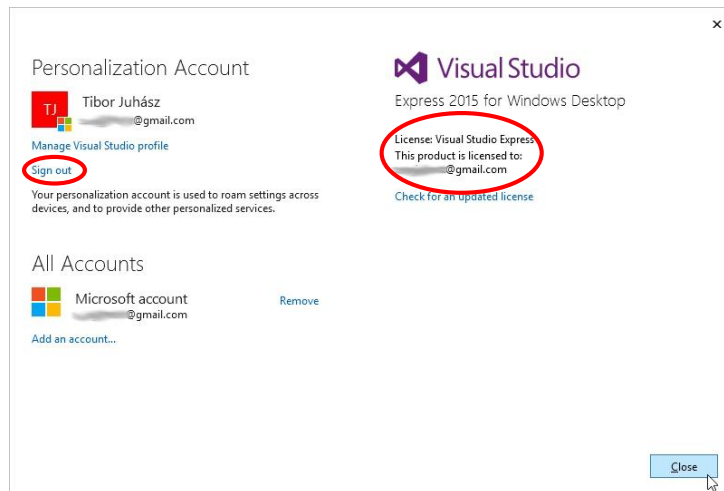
×

Personalization Account

TJ Tibor Juhász
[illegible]@gmail.com

Manage Visual Studio profile

Sign out

Your personalization account is used to roam settings across devices, and to provide other personalized services.

Visual Studio

Express 2015 for Windows Desktop

License: Visual Studio Express
This product is licensed to:
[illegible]@gmail.com

Check for an updated license

All Accounts

Microsoft account
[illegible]@gmail.com

Remove

Add an account...

Close